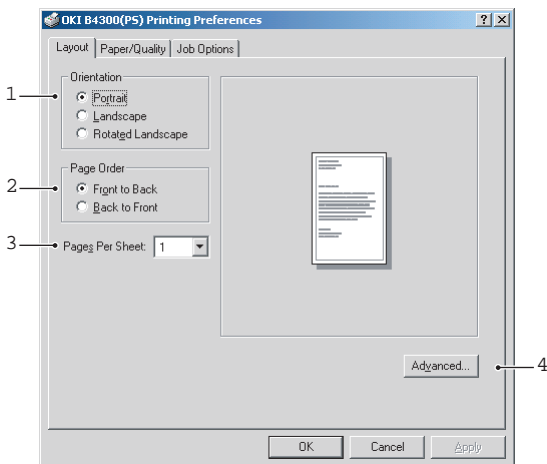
OKI B4300(PS) Printing Preferences ? X

Layout | Paper/Quality | Job Options

1 Orientation
Portrait
Landscape
Rotated Landscape

2 Page Order
Front to Back
Back to Front

3 Pages Per Sheet: 1

Advanced... 4

OK | Cancel | Apply